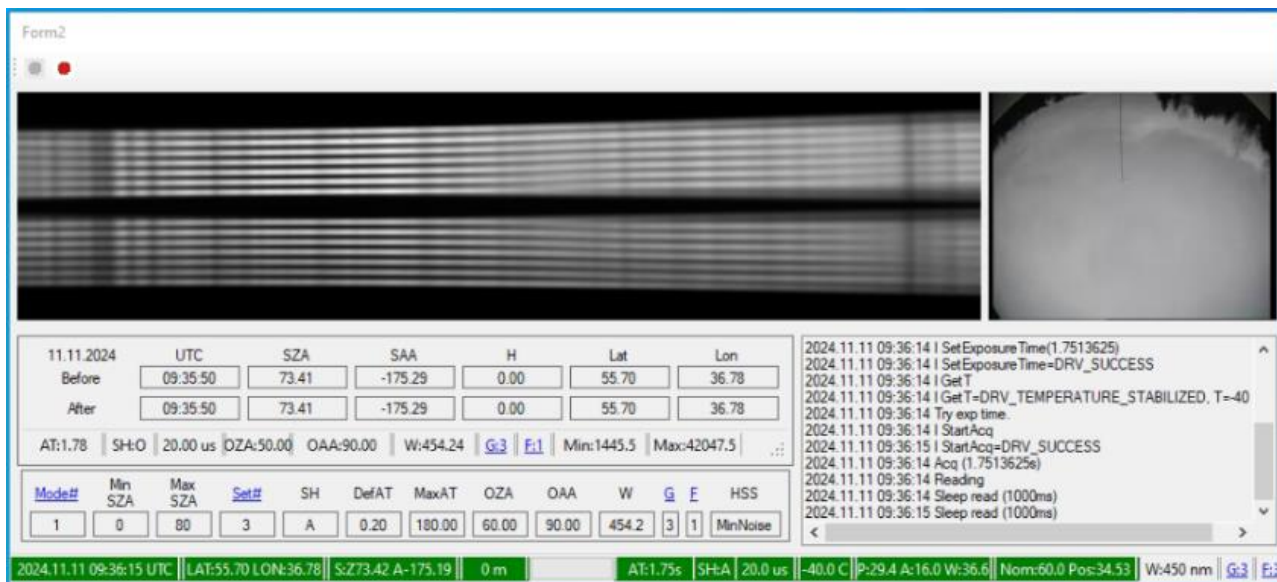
Form2

| 11.11.2024 | UTC | SZA | SAA | H | Lat | Lon |
|---|---|---|---|---|---|---|
| Before | 09:35:50 | 73.41 | -175.29 | 0.00 | 55.70 | 36.78 |
| After | 09:35:50 | 73.41 | -175.29 | 0.00 | 55.70 | 36.78 |

AT:1.78 | SH:O | 20.00 us | OZA:50.00 | OAA:90.00 | W:454.24 | G:3 | F:1 | Min:1445.5 | Max:42047.5

| Mode# | Min SZA | Max SZA | Set# | SH | DefAT | MaxAT | OZA | OAA | W | G | F | HSS |
|---|---|---|---|---|---|---|---|---|---|---|---|---|
| 1 | 0 | 80 | 3 | A | 0.20 | 180.00 | 60.00 | 90.00 | 454.2 | 3 | 1 | MinNoise |

2024.11.11 09:36:14 I SetExposureTime(1.7513625)
2024.11.11 09:36:14 I SetExposureTime=DRV_SUCCESS
2024.11.11 09:36:14 I GetT
2024.11.11 09:36:14 I GetT=DRV_TEMPERATURE_STABILIZED, T=-40
2024.11.11 09:36:14 Try exp time.
2024.11.11 09:36:14 I StartAcq
2024.11.11 09:36:15 I StartAcq=DRV_SUCCESS
2024.11.11 09:36:14 Acq (1.7513625s)
2024.11.11 09:36:14 Reading
2024.11.11 09:36:14 Sleep read (1000ms)
2024.11.11 09:36:15 Sleep read (1000ms)

2024.11.11 09:36:15 UTC | LAT:55.70 LON:36.78 | S:Z73.42 A-175.19 | 0 m | AT:1.75s | SH:A | 20.0 us | -40.0 C | P:29.4 A:16.0 W:36.6 | Nom:60.0 Pos:34.53 | W:450 nm | G:3 | F:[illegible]